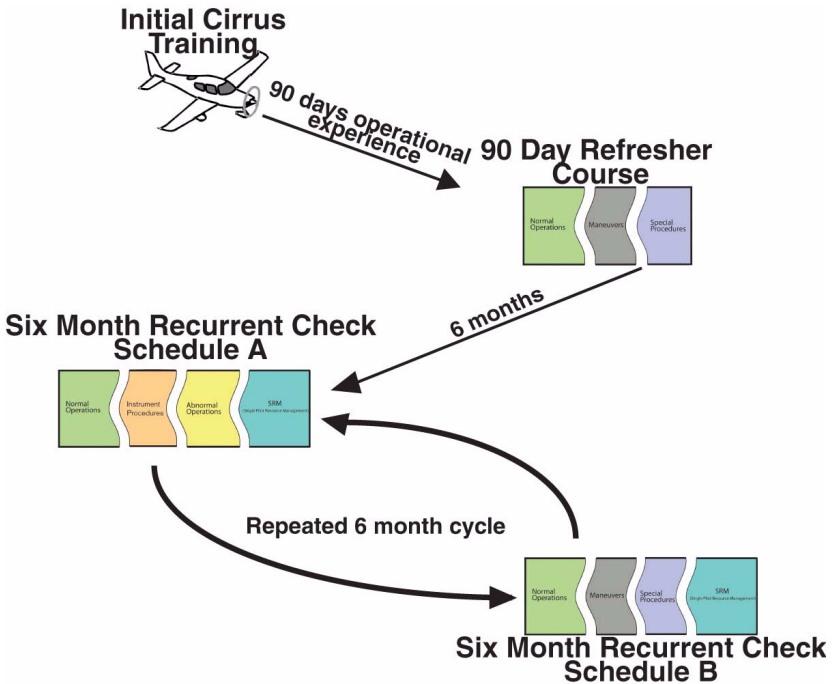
Initial Cirrus Training

90 days operational experience

90 Day Refresher Course

Normal Operations

Maneuvers

Special Procedures

6 months

Six Month Recurrent Check Schedule A

Normal Operations

Instrument Procedures

Abnormal Operations

SRM (Single Pilot Resource Management)

Repeated 6 month cycle

Normal Operations

Maneuvers

Special Procedures

SRM (Single Pilot Resource Management)

Six Month Recurrent Check Schedule B